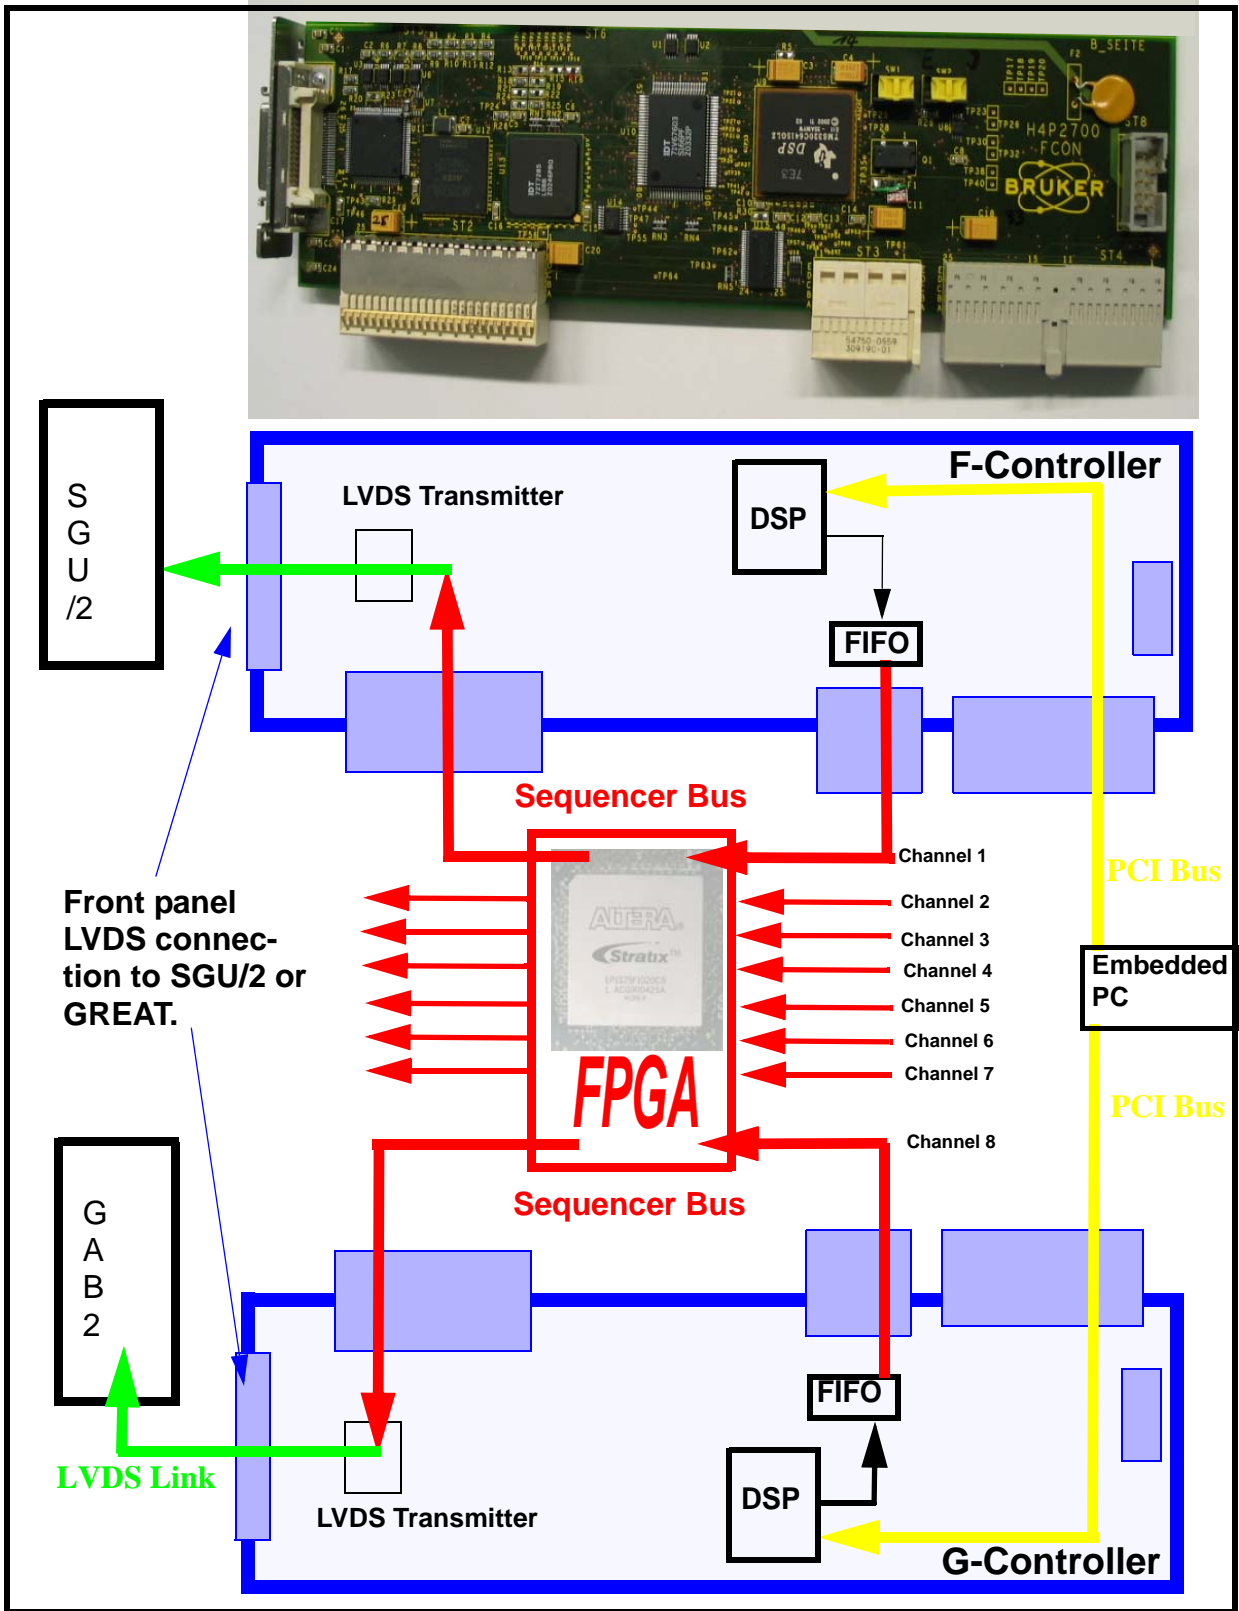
B_SEITE
H4P2700
FCON
BRUKER
DSP
ST2
ST3
ST4

S
G
U
/2

LVDS Transmitter

DSP

F-Controller

FIFO

Sequencer Bus

Channel 1

Channel 2

Channel 3

Channel 4

Channel 5

Channel 6

Channel 7

Channel 8

PCI Bus

Embedded PC

PCI Bus

Front panel LVDS connection to SGU/2 or GREAT.

ALTERA
Stratix

FPGA

Sequencer Bus

G
A
B
2

FIFO

DSP

LVDS Link

LVDS Transmitter

G-Controller